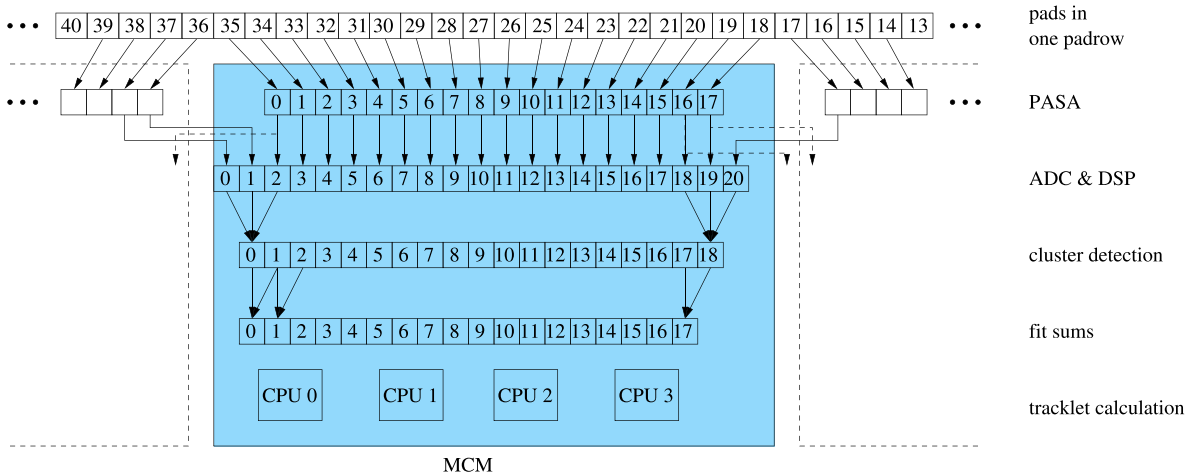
• • • 40 39 38 37 36 35 34 33 32 31 30 29 28 27 26 25 24 23 22 21 20 19 18 17 16 15 14 13 • • •

pads in one padrow

• • •

0 1 2 3 4 5 6 7 8 9 10 11 12 13 14 15 16 17

• • •

PASA

0 1 2 3 4 5 6 7 8 9 10 11 12 13 14 15 16 17 18 19 20

ADC & DSP

0 1 2 3 4 5 6 7 8 9 10 11 12 13 14 15 16 17 18

cluster detection

0 1 2 3 4 5 6 7 8 9 10 11 12 13 14 15 16 17

fit sums

CPU 0 CPU 1 CPU 2 CPU 3

tracklet calculation

MCM